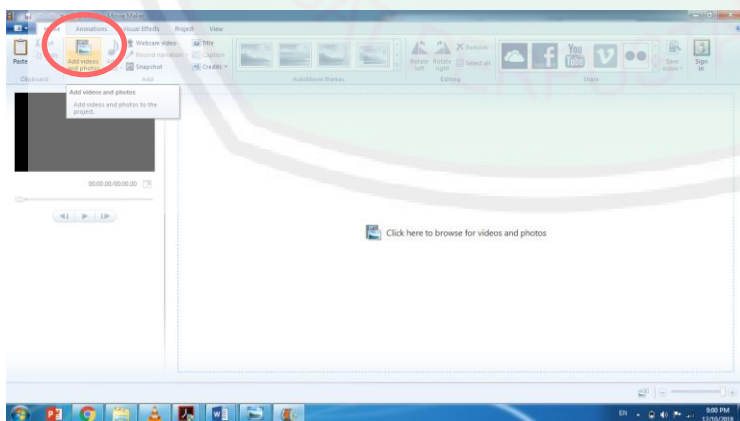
Animations | Visual Effects | Project | View

Paste
Clipboard

Add videos and photos
Add

Webcam video
Record narration
Snapshot

Title
Caption
Credits

AutoMovie themes

Rotate left
Rotate right
Remove
Select all
Editing

Share

Save movie

Sign in

Add videos and photos
Add videos and photos to the project.

00:00.00/00:00.00

Click here to browse for videos and photos

EN
9:00 PM
12/10/2018